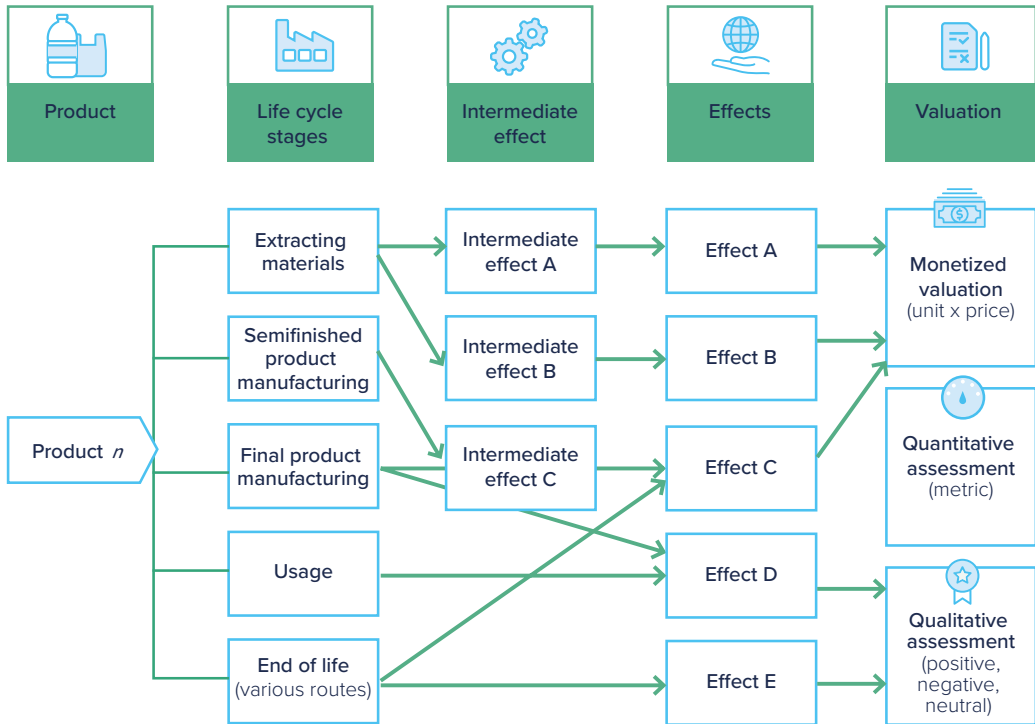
Product

Life cycle stages

Intermediate effect

Effects

Valuation

Product $n$

Extracting materials

Semifinished product manufacturing

Final product manufacturing

Usage

End of life (various routes)

Intermediate effect A

Intermediate effect B

Intermediate effect C

Effect A

Effect B

Effect C

Effect D

Effect E

Monetized valuation (unit x price)

Quantitative assessment (metric)

Qualitative assessment (positive, negative, neutral)